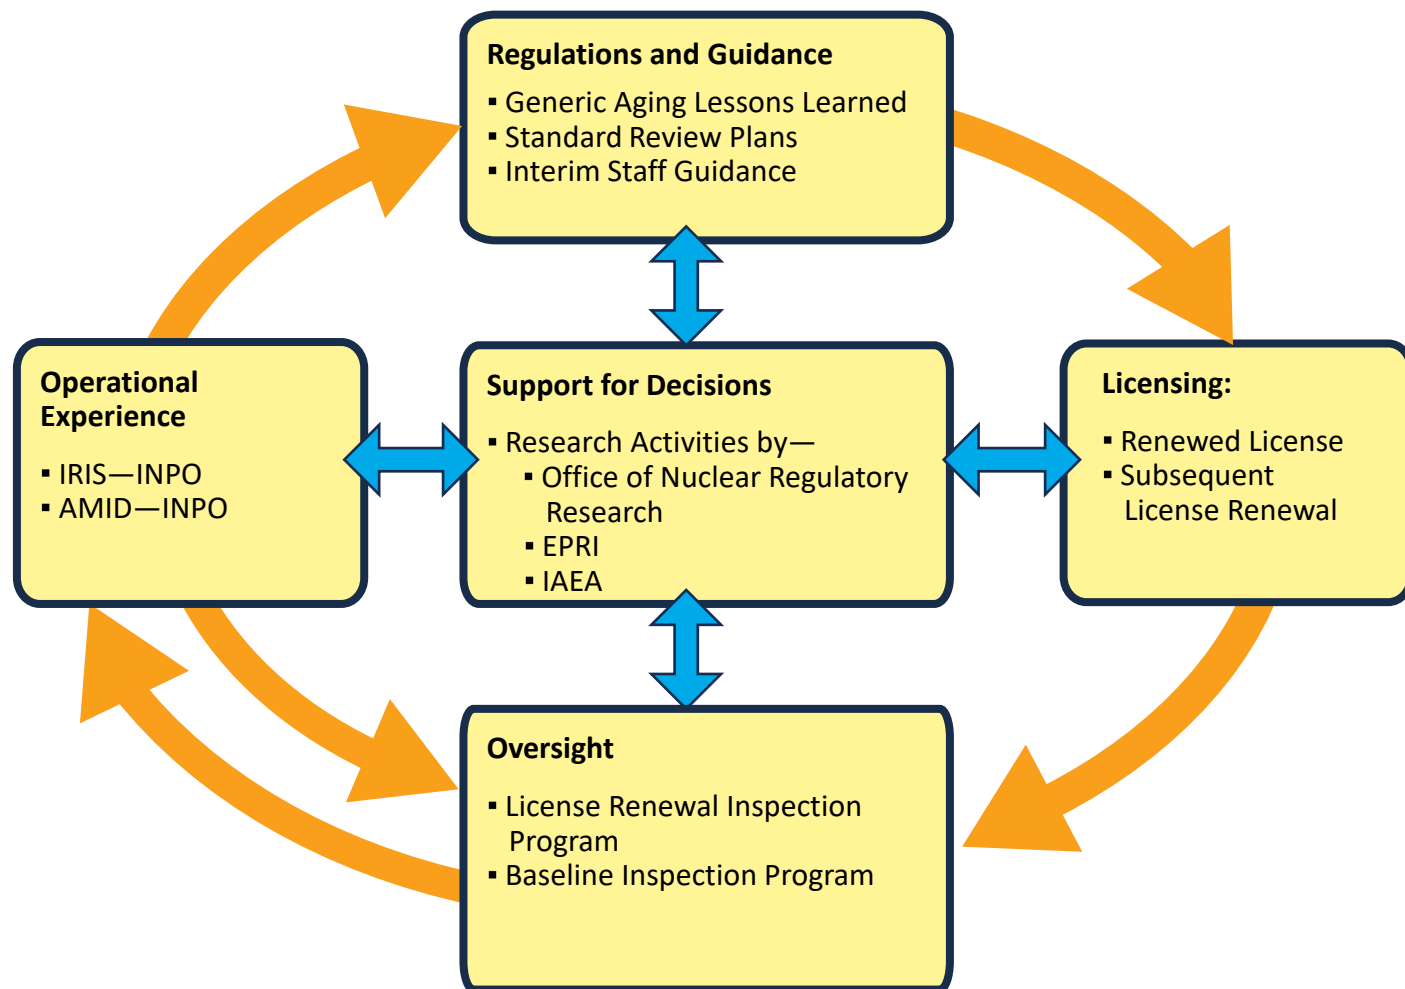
**Regulations and Guidance**
▪ Generic Aging Lessons Learned
▪ Standard Review Plans
▪ Interim Staff Guidance

**Operational Experience**
▪ IRIS—INPO
▪ AMID—INPO

**Support for Decisions**
▪ Research Activities by—
▪ Office of Nuclear Regulatory Research
▪ EPRI
▪ IAEA

**Licensing:**
▪ Renewed License
▪ Subsequent License Renewal

**Oversight**
▪ License Renewal Inspection Program
▪ Baseline Inspection Program